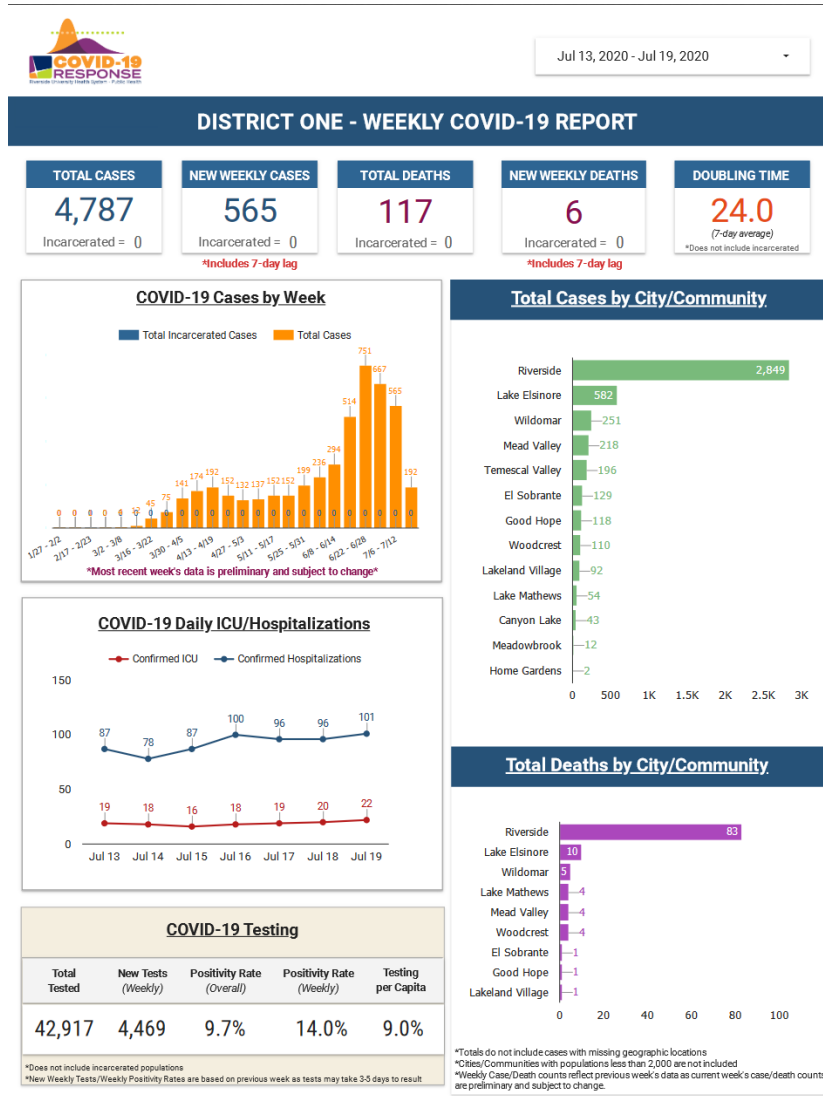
COVID-19 RESPONSE
Riverside University Health System - Public Health

Jul 13, 2020 - Jul 19, 2020

DISTRICT ONE - WEEKLY COVID-19 REPORT

TOTAL CASES
4,787
Incarcerated = 0

NEW WEEKLY CASES
565
Incarcerated = 0
*Includes 7-day lag

TOTAL DEATHS
117
Incarcerated = 0

NEW WEEKLY DEATHS
6
Incarcerated = 0
*Includes 7-day lag

DOUBLING TIME
24.0
(7-day average)
*Does not include incarcerated

COVID-19 Cases by Week

Total Incarcerated Cases   Total Cases

0 0 0 0 0 12 45 75 141 174 192 152 132 137 152 152 199 236 294 514 751 667 565 192

1/27 - 2/2, 2/17 - 2/23, 3/2 - 3/8, 3/16 - 3/22, 3/30 - 4/5, 4/13 - 4/19, 4/27 - 5/3, 5/11 - 5/17, 5/25 - 5/31, 6/8 - 6/14, 6/22 - 6/28, 7/6 - 7/12

*Most recent week's data is preliminary and subject to change*

Total Cases by City/Community

| City/Community | Cases |
|---|---|
| Riverside | 2,849 |
| Lake Elsinore | 582 |
| Wildomar | 251 |
| Mead Valley | 218 |
| Temescal Valley | 196 |
| El Sobrante | 129 |
| Good Hope | 118 |
| Woodcrest | 110 |
| Lakeland Village | 92 |
| Lake Mathews | 54 |
| Canyon Lake | 43 |
| Meadowbrook | 12 |
| Home Gardens | 2 |

0 500 1K 1.5K 2K 2.5K 3K

COVID-19 Daily ICU/Hospitalizations

Confirmed ICU   Confirmed Hospitalizations

150
100
50
0

| | Jul 13 | Jul 14 | Jul 15 | Jul 16 | Jul 17 | Jul 18 | Jul 19 |
|---|---|---|---|---|---|---|---|
| Confirmed Hospitalizations | 87 | 78 | 87 | 100 | 96 | 96 | 101 |
| Confirmed ICU | 19 | 18 | 16 | 18 | 19 | 20 | 22 |

Total Deaths by City/Community

| City/Community | Deaths |
|---|---|
| Riverside | 83 |
| Lake Elsinore | 10 |
| Wildomar | 5 |
| Lake Mathews | 4 |
| Mead Valley | 4 |
| Woodcrest | 4 |
| El Sobrante | 1 |
| Good Hope | 1 |
| Lakeland Village | 1 |

0 20 40 60 80 100

COVID-19 Testing

| Total Tested | New Tests (Weekly) | Positivity Rate (Overall) | Positivity Rate (Weekly) | Testing per Capita |
|---|---|---|---|---|
| 42,917 | 4,469 | 9.7% | 14.0% | 9.0% |

*Does not include incarcerated populations
*New Weekly Tests/Weekly Positivity Rates are based on previous week as tests may take 3-5 days to result

*Totals do not include cases with missing geographic locations
*Cities/Communities with populations less than 2,000 are not included
*Weekly Case/Death counts reflect previous week's data as current week's case/death counts are preliminary and subject to change.